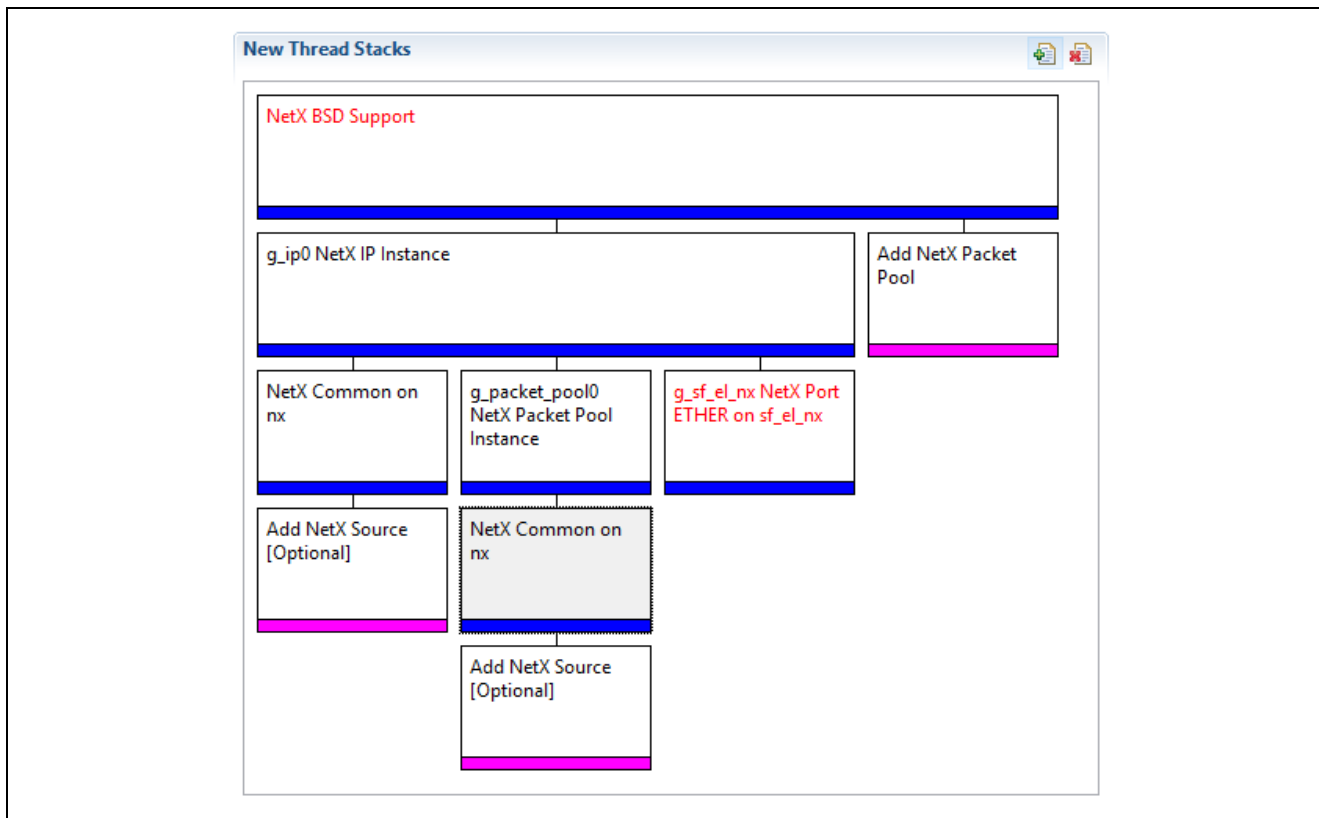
New Thread Stacks

NetX BSD Support

g_ip0 NetX IP Instance

Add NetX Packet Pool

NetX Common on nx

g_packet_pool0 NetX Packet Pool Instance

g_sf_el_nx NetX Port ETHER on sf_el_nx

Add NetX Source [Optional]

NetX Common on nx

Add NetX Source [Optional]